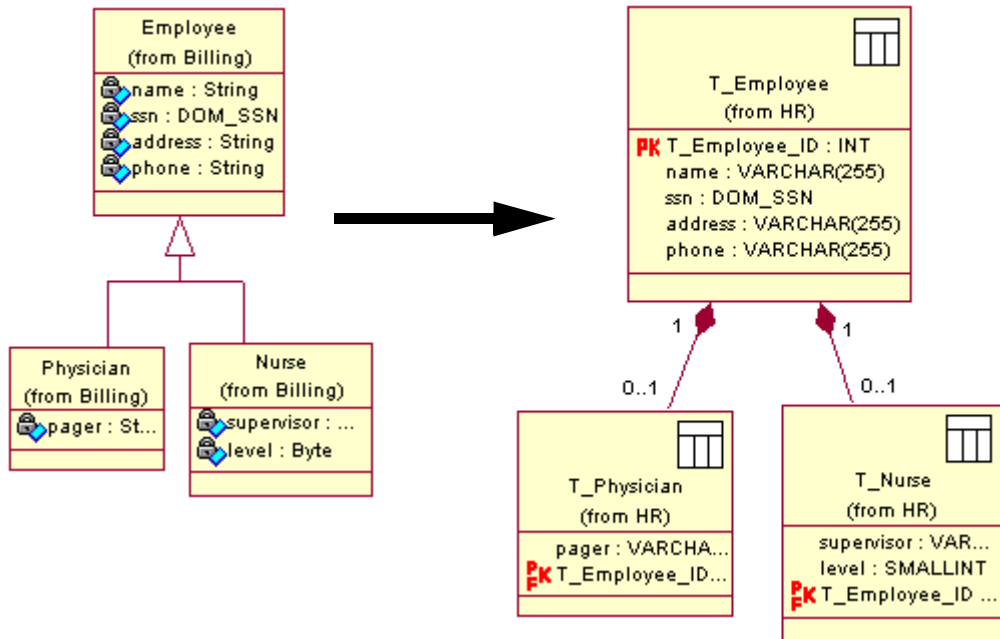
Employee
(from Billing)
name : String
ssn : DOM_SSN
address : String
phone : String

Physician
(from Billing)
pager : St...

Nurse
(from Billing)
supervisor : ...
level : Byte

T_Employee
(from HR)
PK T_Employee_ID : INT
name : VARCHAR(255)
ssn : DOM_SSN
address : VARCHAR(255)
phone : VARCHAR(255)

1
1
0..1
0..1

T_Physician
(from HR)
pager : VARCHA...
PFK T_Employee_ID...

T_Nurse
(from HR)
supervisor : VAR...
level : SMALLINT
PFK T_Employee_ID ...